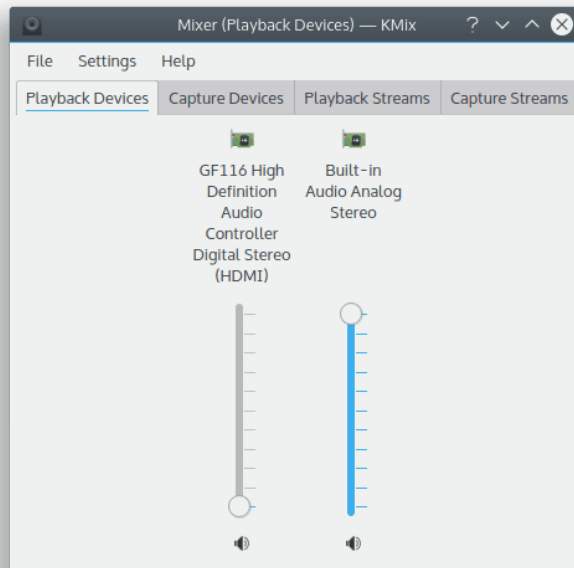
Mixer (Playback Devices) — KMix

File Settings Help

Playback Devices | Capture Devices | Playback Streams | Capture Streams

GF116 High Definition Audio Controller Digital Stereo (HDMI)

Built-in Audio Analog Stereo